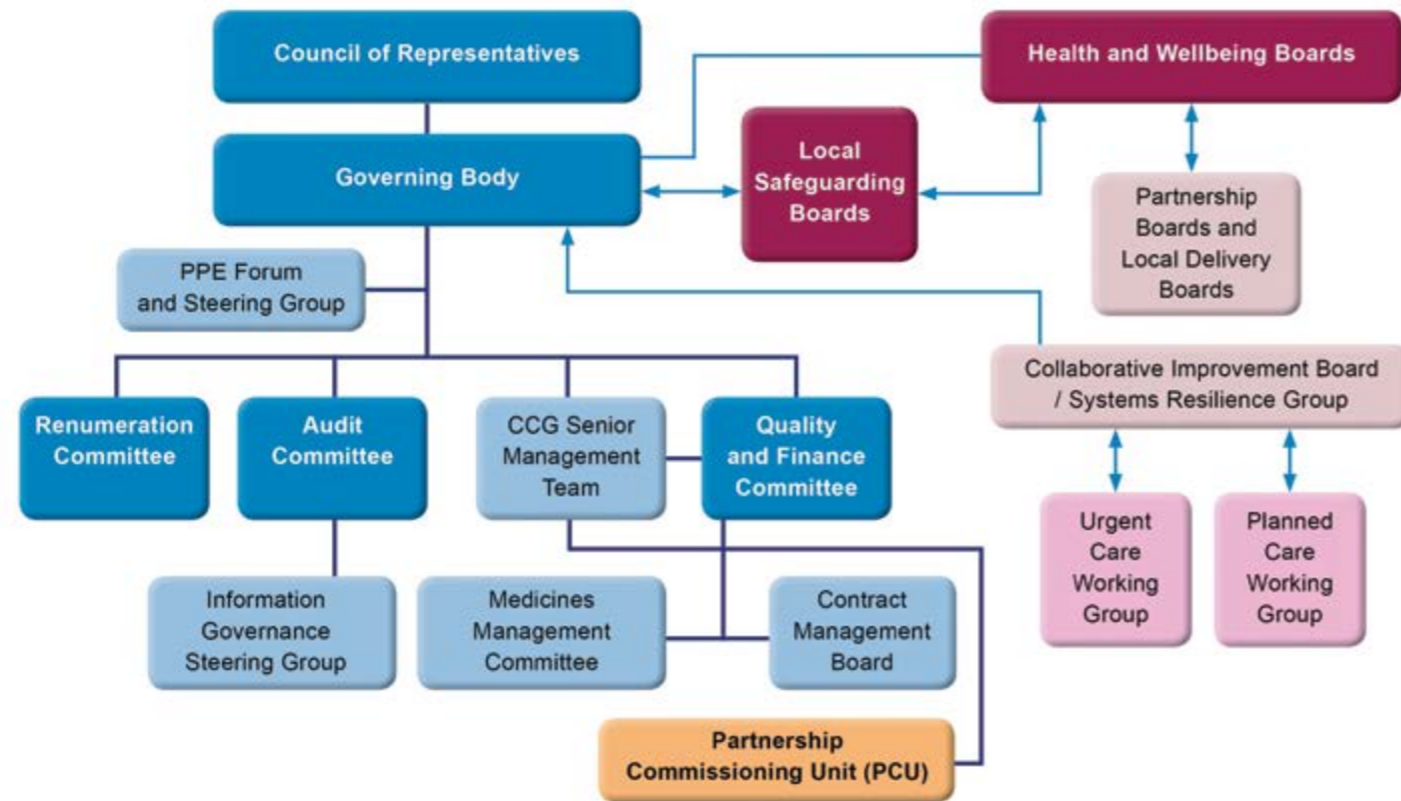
Council of Representatives

Health and Wellbeing Boards

Governing Body

Local Safeguarding Boards

Partnership Boards and Local Delivery Boards

PPE Forum and Steering Group

Collaborative Improvement Board / Systems Resilience Group

Renumeration Committee

Audit Committee

CCG Senior Management Team

Quality and Finance Committee

Urgent Care Working Group

Planned Care Working Group

Information Governance Steering Group

Medicines Management Committee

Contract Management Board

Partnership Commissioning Unit (PCU)